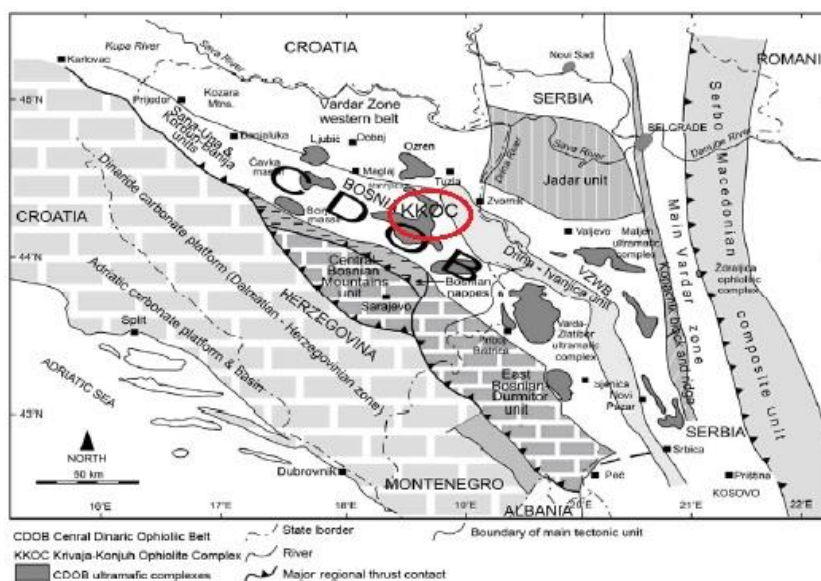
CROATIA
ROMANI
Karlovac
Kupa River
Sava River
46°N
Prijedor
Kozara Mtns.
Vardar Zone western belt
SERBIA
Novi Sad
Sana-Una & Kozara-Banija units
Banjaluka
Ljubic
Doboj
Ozren
BELGRADE
Danube River
Serbo Macedonian composite unit
Cavka massif
Maglaj
Sava River
Drina River
Jadar unit
C
D
O
B
BOSNIA
Tuzla
KKOC
Zvornik
CROATIA
Borja massif
Valjevo
Maljen ultramafic complex
Dinaride carbonate platform (Dalmatian - Herzegovinian zone)
44°N
Central Bosnian Mountains unit
Drina - Ivanjica unit
VZWB
Main Vardar zone
Kopaonik block and ridge
Zvornik
Žorajica ophiolitic complex
Bosnian nappes
Sarajevo
Adriatic carbonate platform & Basin
HERZEGOVINA
Split
Vardar-Zlatibor ultramafic complex
Priboj Bistrica
ADRIATIC SEA
East Bosnian Durmitor unit
Sjenica
Novi Pazar
45°N
NORTH
50 km
SERBIA
Srbica
Dubrovnik
MONTENEGRO
Peć
Priština
ALBANIA
KOSOVO
16°E
17°E
18°E
19°E
20°E
21°E
22°E
CDOB Cenral Dinaric Ophiolic Belt
KKOC Krivaja-Konjuh Ophiolite Complex
CDOB ultramafic complexes
State border
River
Major regional thrust contact
Boundary of main tectonic unit